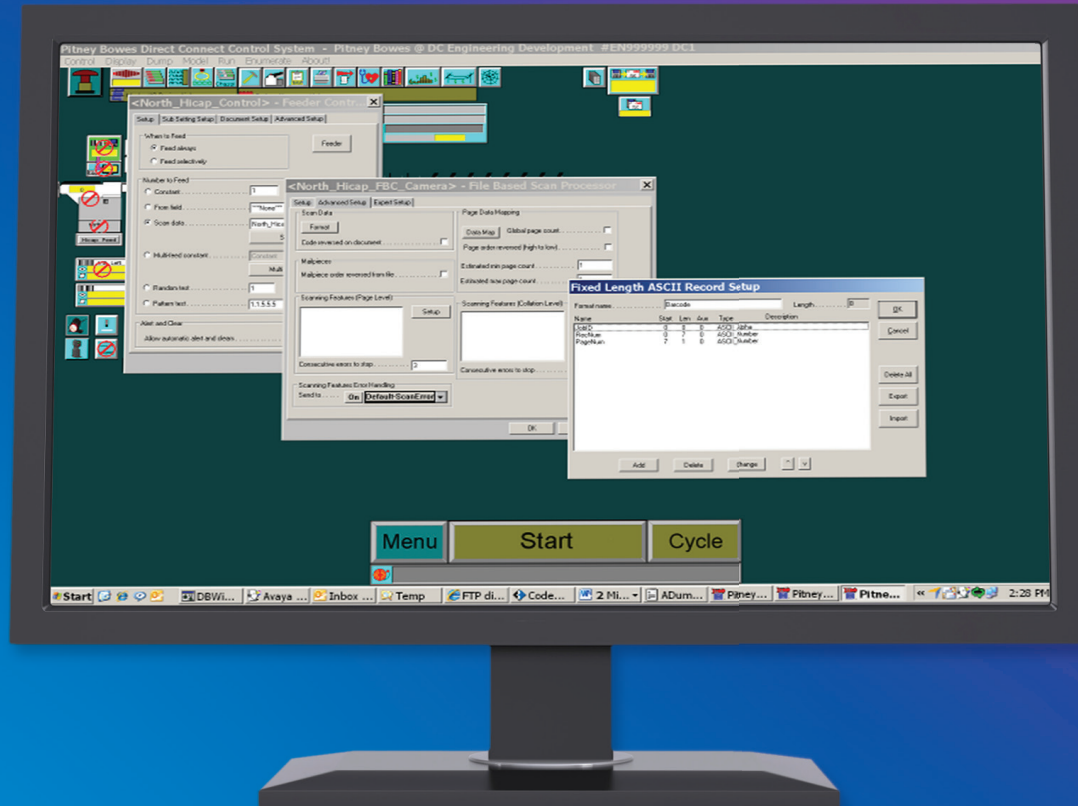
Pitney Bowes Direct Connect Control System - Pitney Bowes @ DC Engineering Development #EN999999 DC1

Control Display Dump Model Run Enumerate About!

<North_Hicap_Control> - Feeder Contr...

Setup Sub Setting Setup Document Setup Advanced Setup

When to Feed
Feed always
Feed selectively

Feeder

Number to Feed
Constant 1
From field ***None***
Scan data North_Hica
Multi-feed constant Constan
Multi
Random test 1
Pattern test 1,1,5,5,5

Alert and Clear
Allow automatic alert and clean

Hicap Feed

<North_Hicap_FBC_Camera> - File Based Scan Processor

Setup Advanced Setup Expert Setup

Scan Data
Format
Code reversed on document

Mailpieces
Mailpiece order reversed from file

Scanning Features (Page Level)
Setup

Consecutive errors to stop 3

Scanning Features Error Handling
Send to On Default ScanError

Page Data Mapping
Data Map Global page count
Page order reversed (high to low)
Estimated min page count 1
Estimated max page count

Scanning Features (Collation Level)

Consecutive errors to stop

OK

Fixed Length ASCII Record Setup

Format name Barcode Length 8

| Name | Start | Len | Aux | Type | Description |
|---|---|---|---|---|---|
| JobID | 0 | 8 | 0 | ASCII_Alpha | |
| RecNum | 0 | 7 | 0 | ASCII_Number | |
| PageNum | 7 | 1 | 0 | ASCII_Number | |

OK
Cancel
Delete All
Export
Import

Add Delete Change

Menu Start Cycle

Start DBWi... Avaya ... Inbox ... Temp FTP di... Code... 2 Mi... ADum... Pitney... Pitney... Pitne... 2:28 PM